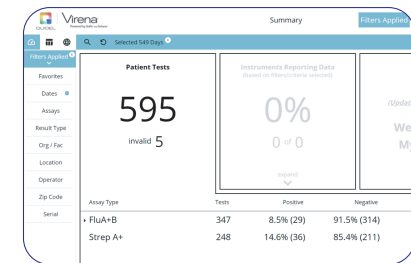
QUIDEL Virena Powered by Wifi or Cellular

Summary

Filters Applied

Selected 549 Days

Filters Applied

Favorites

Dates

Assays

Result Type

Org / Fac

Location

Operator

Zip Code

Serial

Patient Tests

595

invalid 5

Instruments Reporting Data (based on filters/criteria selected)

0%

0 of 0

expand

(Update

We

My

| Assay Type | Tests | Positive | Negative |
|---|---|---|---|
| FluA+B | 347 | 8.5% (29) | 91.5% (314) |
| Strep A+ | 248 | 14.6% (36) | 85.4% (211) |